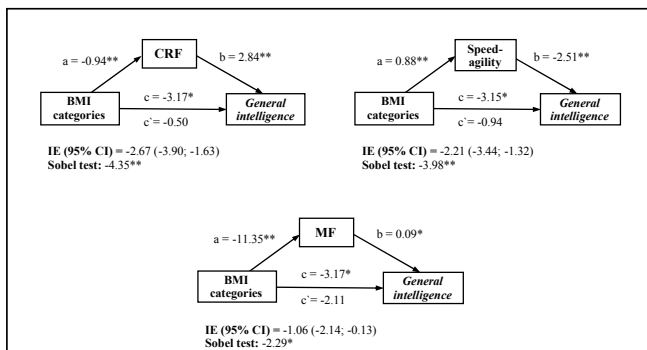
a = -0.94**

CRF

b = 2.84**

BMI categories

c = -3.17*

c` = -0.50

General intelligence

IE (95% CI) = -2.67 (-3.90; -1.63)
Sobel test: -4.35**

a = 0.88**

Speed-agility

b = -2.51**

BMI categories

c = -3.15*

c` = -0.94

General intelligence

IE (95% CI) = -2.21 (-3.44; -1.32)
Sobel test: -3.98**

a = -11.35**

MF

b = 0.09*

BMI categories

c = -3.17*

c` = -2.11

General intelligence

IE (95% CI) = -1.06 (-2.14; -0.13)
Sobel test: -2.29*